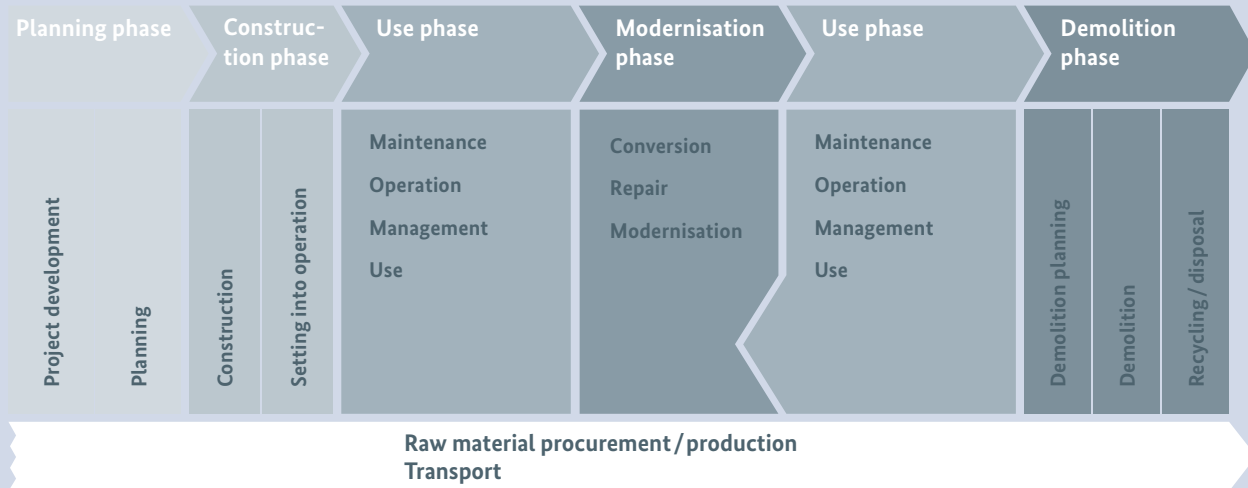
Planning phase

Construction phase

Use phase

Modernisation phase

Use phase

Demolition phase

Project development

Planning

Construction

Setting into operation

Maintenance
Operation
Management
Use

Conversion
Repair
Modernisation

Maintenance
Operation
Management
Use

Demolition planning

Demolition

Recycling / disposal

Raw material procurement / production
Transport